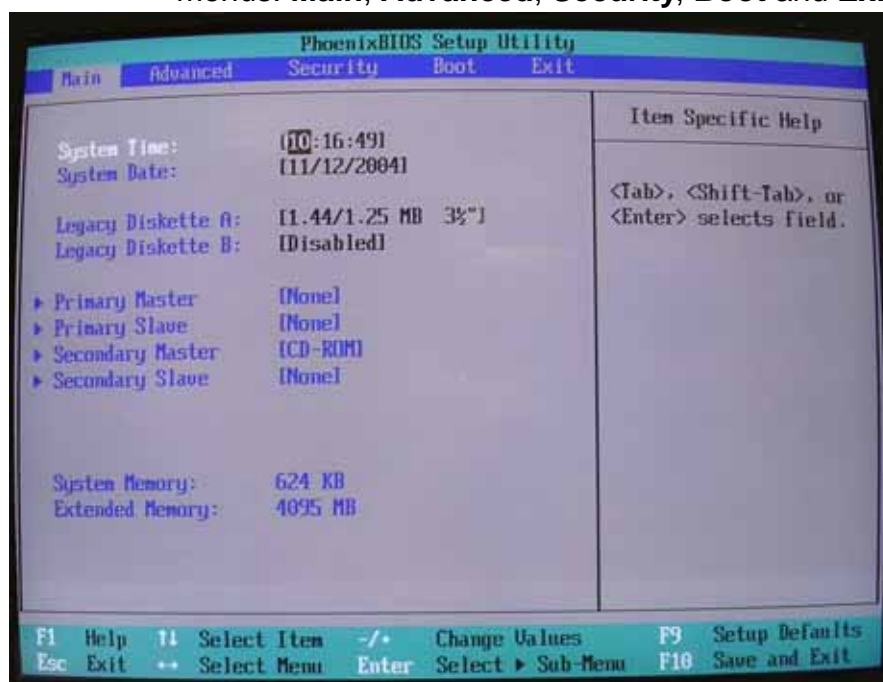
menus: Main, Advanced, Security, Boot and Exit

PhoenixBIOS Setup Utility

Main Advanced Security Boot Exit

Item Specific Help

System Time: [10:16:49]
System Date: [11/12/2004]

Legacy Diskette A: [1.44/1.25 MB 3½"]
Legacy Diskette B: [Disabled]

▸ Primary Master [None]
▸ Primary Slave [None]
▸ Secondary Master [CD-ROM]
▸ Secondary Slave [None]

System Memory: 624 KB
Extended Memory: 4095 MB

<Tab>, <Shift-Tab>, or <Enter> selects field.

F1 Help ↑↓ Select Item -/+ Change Values F9 Setup Defaults
Esc Exit ↔ Select Menu Enter Select ▸ Sub-Menu F10 Save and Exit